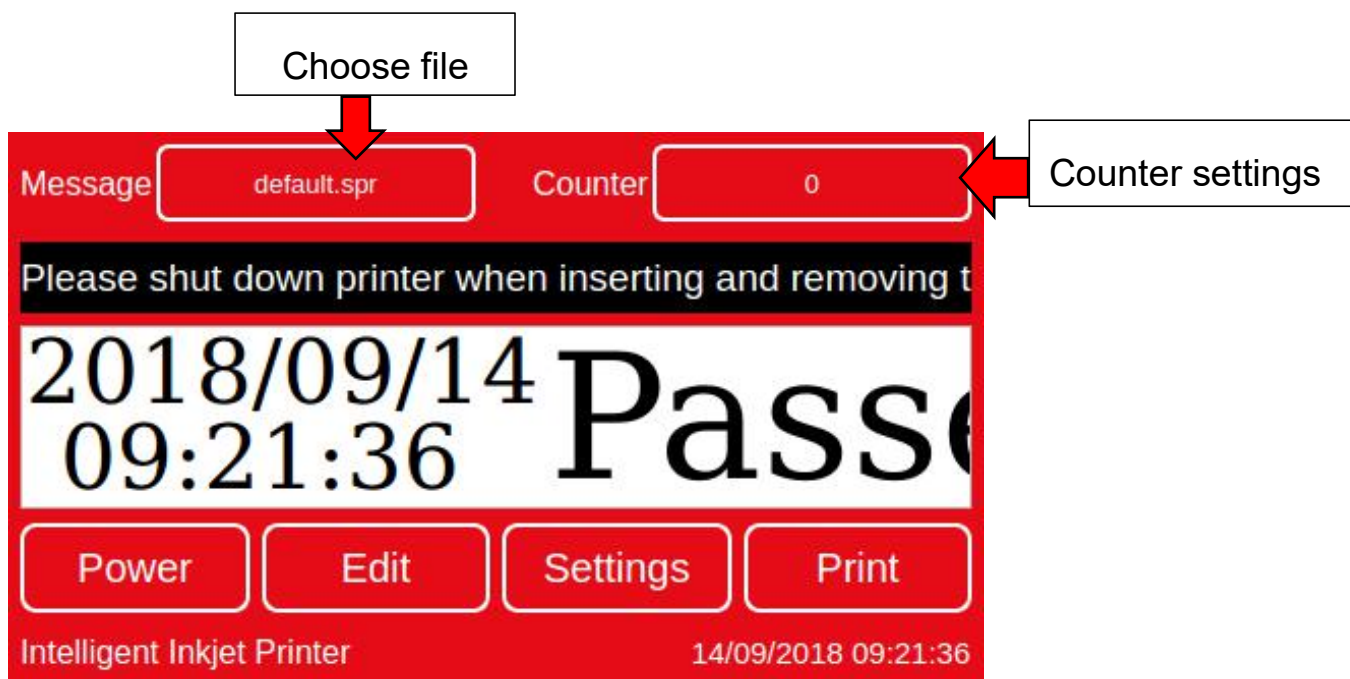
Choose file

Message default.spr Counter 0

Counter settings

Please shut down printer when inserting and removing t

2018/09/14
09:21:36
Passe

Power Edit Settings Print

Intelligent Inkjet Printer 14/09/2018 09:21:36